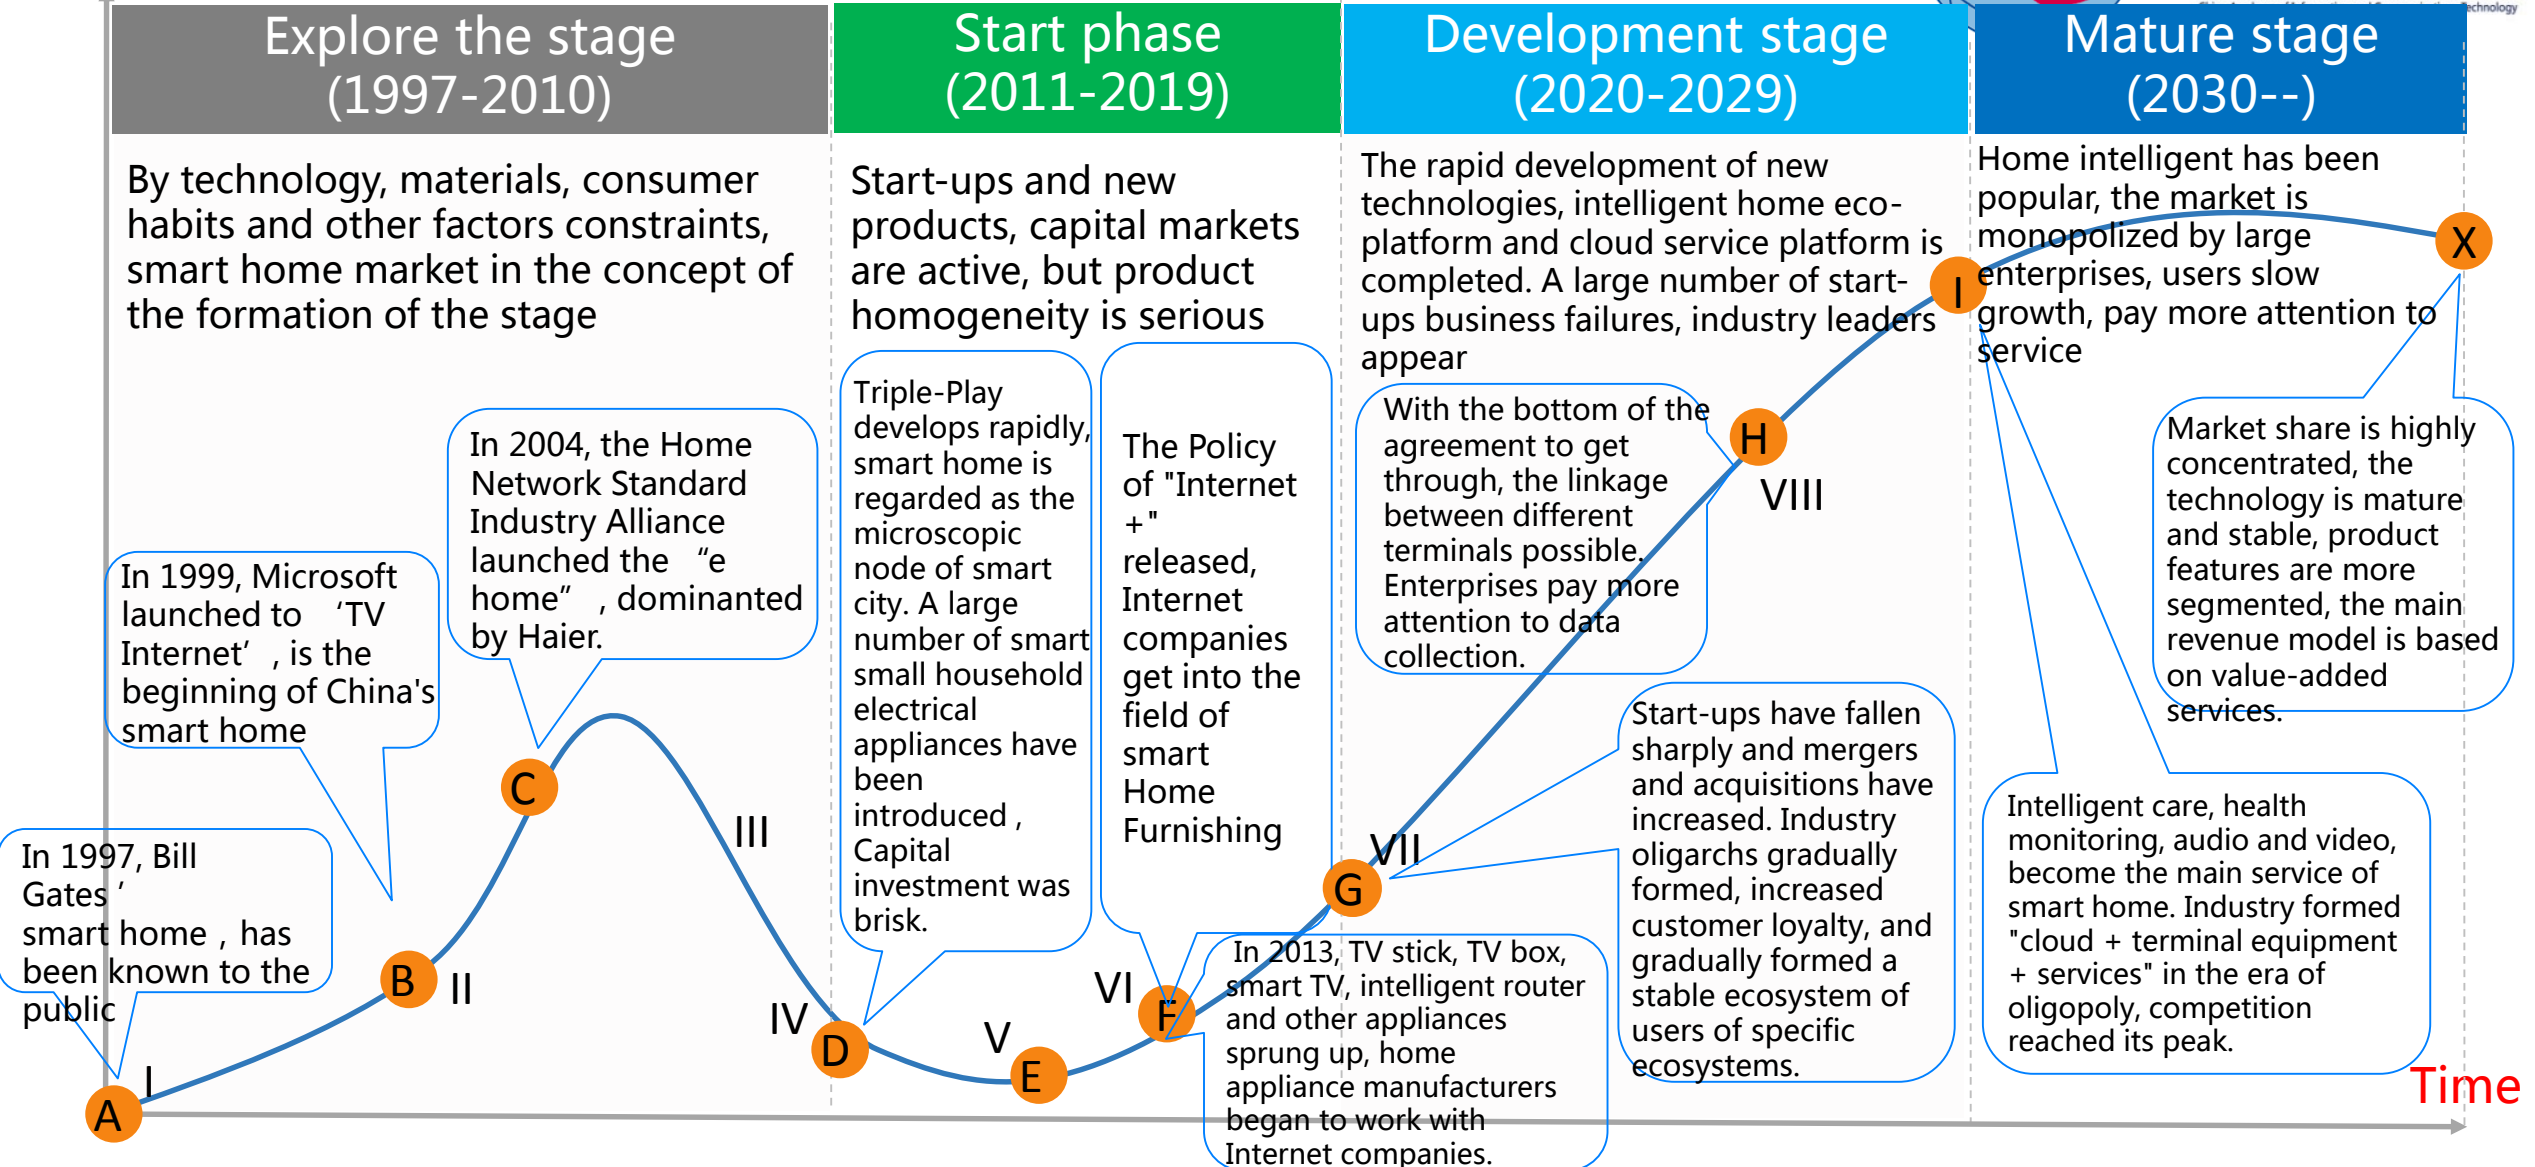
Explore the stage (1997-2010)

Start phase (2011-2019)

Development stage (2020-2029)

Mature stage (2030--)

By technology, materials, consumer habits and other factors constraints, smart home market in the concept of the formation of the stage

Start-ups and new products, capital markets are active, but product homogeneity is serious

The rapid development of new technologies, intelligent home eco-platform and cloud service platform is completed. A large number of start-ups business failures, industry leaders appear

Home intelligent has been popular, the market is monopolized by large enterprises, users slow growth, pay more attention to service

In 2004, the Home Network Standard Industry Alliance launched the "e home", dominanted by Haier.

In 1999, Microsoft launched to 'TV Internet', is the beginning of China's smart home

In 1997, Bill Gates' smart home, has been known to the public

Triple-Play develops rapidly, smart home is regarded as the microscopic node of smart city. A large number of smart small household electrical appliances have been introduced , Capital investment was brisk.

The Policy of "Internet +" released, Internet companies get into the field of smart Home Furnishing

With the bottom of the agreement to get through, the linkage between different terminals possible. Enterprises pay more attention to data collection.

Market share is highly concentrated, the technology is mature and stable, product features are more segmented, the main revenue model is based on value-added services.

Start-ups have fallen sharply and mergers and acquisitions have increased. Industry oligarchs gradually formed, increased customer loyalty, and gradually formed a stable ecosystem of users of specific ecosystems.

Intelligent care, health monitoring, audio and video, become the main service of smart home. Industry formed "cloud + terminal equipment + services" in the era of oligopoly, competition reached its peak.

In 2013, TV stick, TV box, smart TV, intelligent router and other appliances have sprung up, home appliance manufacturers began to work with Internet companies.

A I B II C III IV D V E VI F G VII H VIII I X

Time